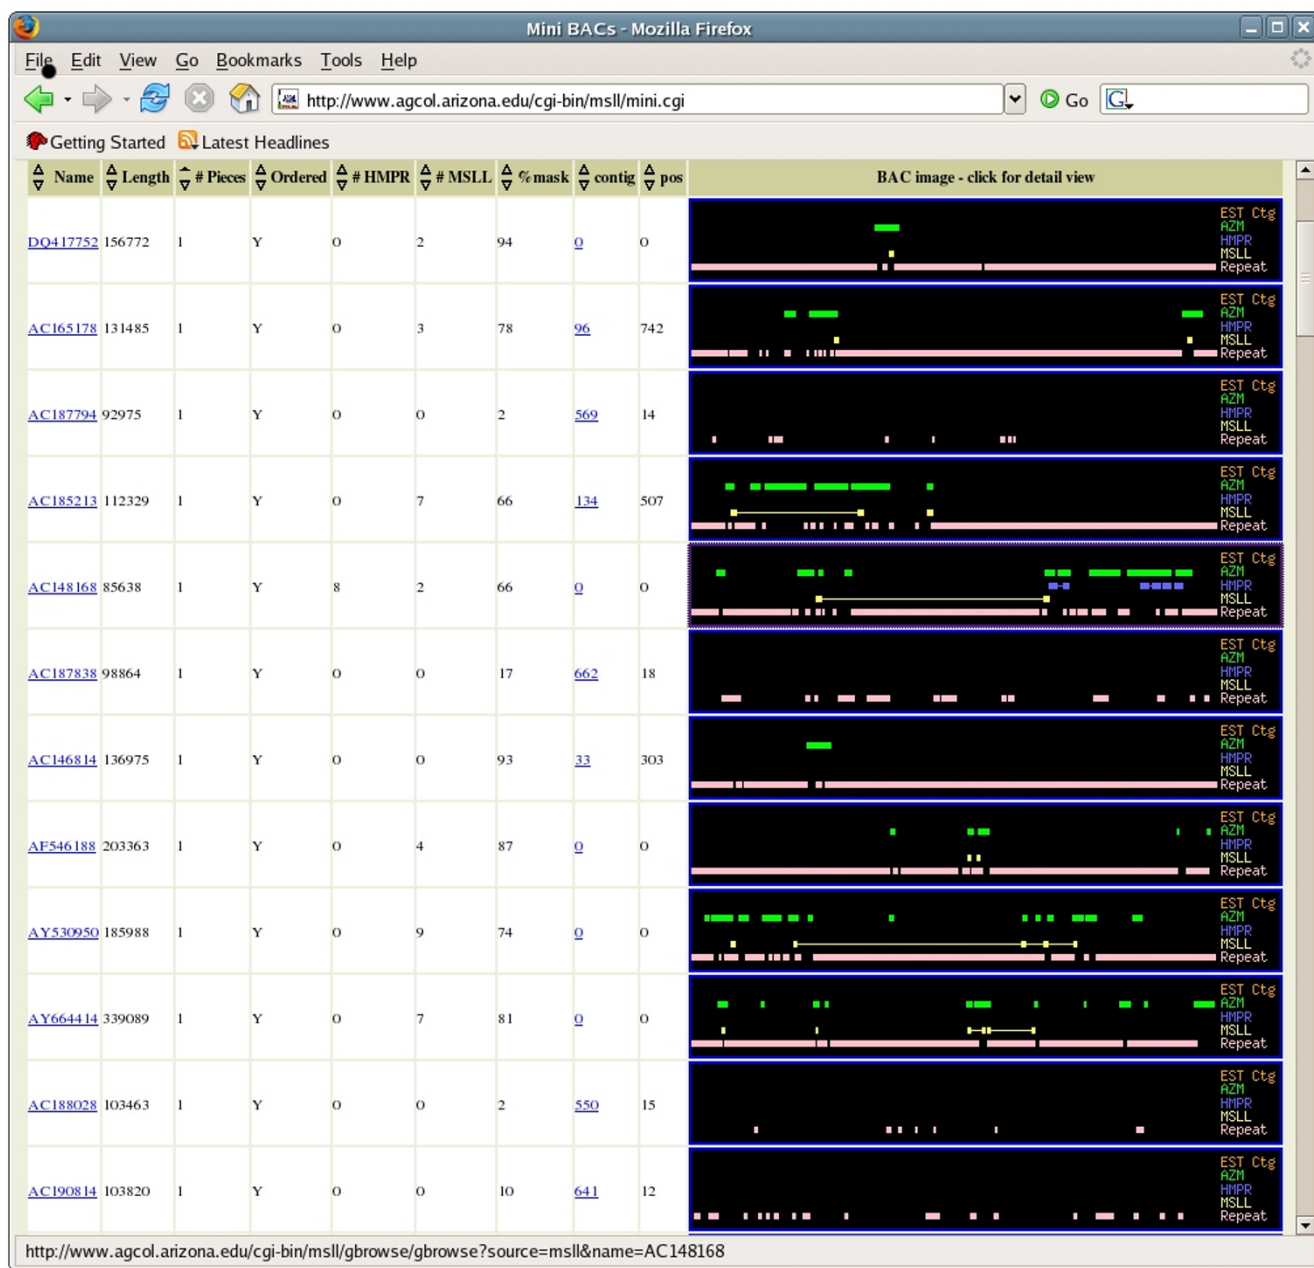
Mini BACs - Mozilla Firefox

File Edit View Go Bookmarks Tools Help

http://www.agcol.arizona.edu/cgi-bin/msll/mini.cgi

Go

Getting Started Latest Headlines

| Name | Length | # Pieces | Ordered | # HMPR | # MSLL | % mask | contig | pos | BAC image - click for detail view |
|---|---|---|---|---|---|---|---|---|---|
| DQ417752 | 156772 | 1 | Y | 0 | 2 | 94 | 0 | 0 | EST Ctg AZM HMPR MSLL Repeat |
| AC165178 | 131485 | 1 | Y | 0 | 3 | 78 | 96 | 742 | EST Ctg AZM HMPR MSLL Repeat |
| AC187794 | 92975 | 1 | Y | 0 | 0 | 2 | 569 | 14 | EST Ctg AZM HMPR MSLL Repeat |
| AC185213 | 112329 | 1 | Y | 0 | 7 | 66 | 134 | 507 | EST Ctg AZM HMPR MSLL Repeat |
| AC148168 | 85638 | 1 | Y | 8 | 2 | 66 | 0 | 0 | EST Ctg AZM HMPR MSLL Repeat |
| AC187838 | 98864 | 1 | Y | 0 | 0 | 17 | 662 | 18 | EST Ctg AZM HMPR MSLL Repeat |
| AC146814 | 136975 | 1 | Y | 0 | 0 | 93 | 33 | 303 | EST Ctg AZM HMPR MSLL Repeat |
| AF546188 | 203363 | 1 | Y | 0 | 4 | 87 | 0 | 0 | EST Ctg AZM HMPR MSLL Repeat |
| AY530950 | 185988 | 1 | Y | 0 | 9 | 74 | 0 | 0 | EST Ctg AZM HMPR MSLL Repeat |
| AY664414 | 339089 | 1 | Y | 0 | 7 | 81 | 0 | 0 | EST Ctg AZM HMPR MSLL Repeat |
| AC188028 | 103463 | 1 | Y | 0 | 0 | 2 | 550 | 15 | EST Ctg AZM HMPR MSLL Repeat |
| AC190814 | 103820 | 1 | Y | 0 | 0 | 10 | 641 | 12 | EST Ctg AZM HMPR MSLL Repeat |

http://www.agcol.arizona.edu/cgi-bin/msll/gbrowse/gbrowse?source=msll&name=AC148168